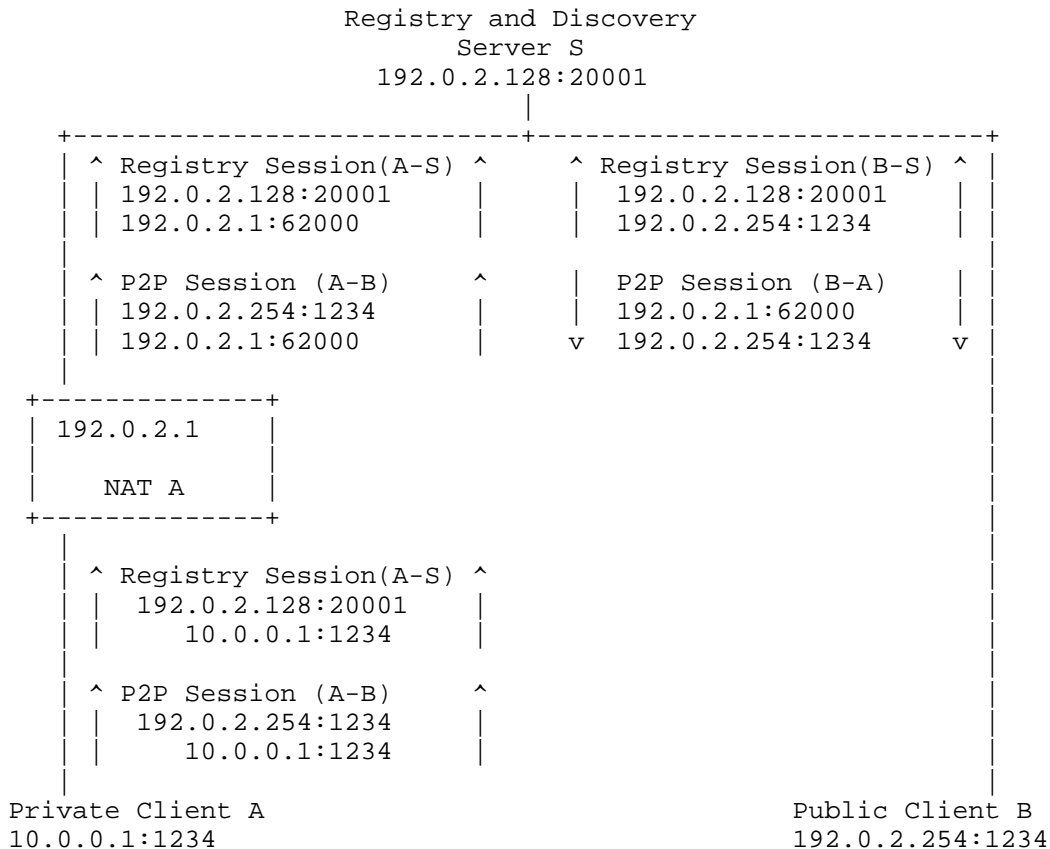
Registry and Discovery
Server S
192.0.2.128:20001

Registry Session(A-S)
192.0.2.128:20001
192.0.2.1:62000

Registry Session(B-S)
192.0.2.128:20001
192.0.2.254:1234

P2P Session (A-B)
192.0.2.254:1234
192.0.2.1:62000

P2P Session (B-A)
192.0.2.1:62000
192.0.2.254:1234

192.0.2.1

NAT A

Registry Session(A-S)
192.0.2.128:20001
10.0.0.1:1234

P2P Session (A-B)
192.0.2.254:1234
10.0.0.1:1234

Private Client A
10.0.0.1:1234

Public Client B
192.0.2.254:1234